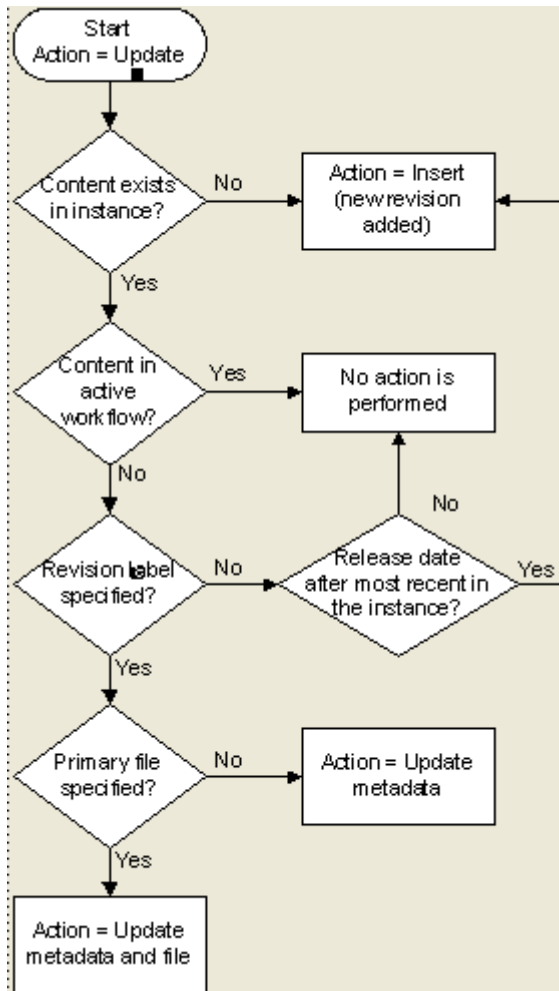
Start
Action = Update

Content exists in instance?

No

Action = Insert (newrevision added)

Yes

Content in active workflow?

Yes

No action is performed

No

No

Revision label specified?

No

Release date after most recent in the instance?

Yes

Yes

Primary file specified?

No

Action = Update metadata

Yes

Action = Update metadata and file